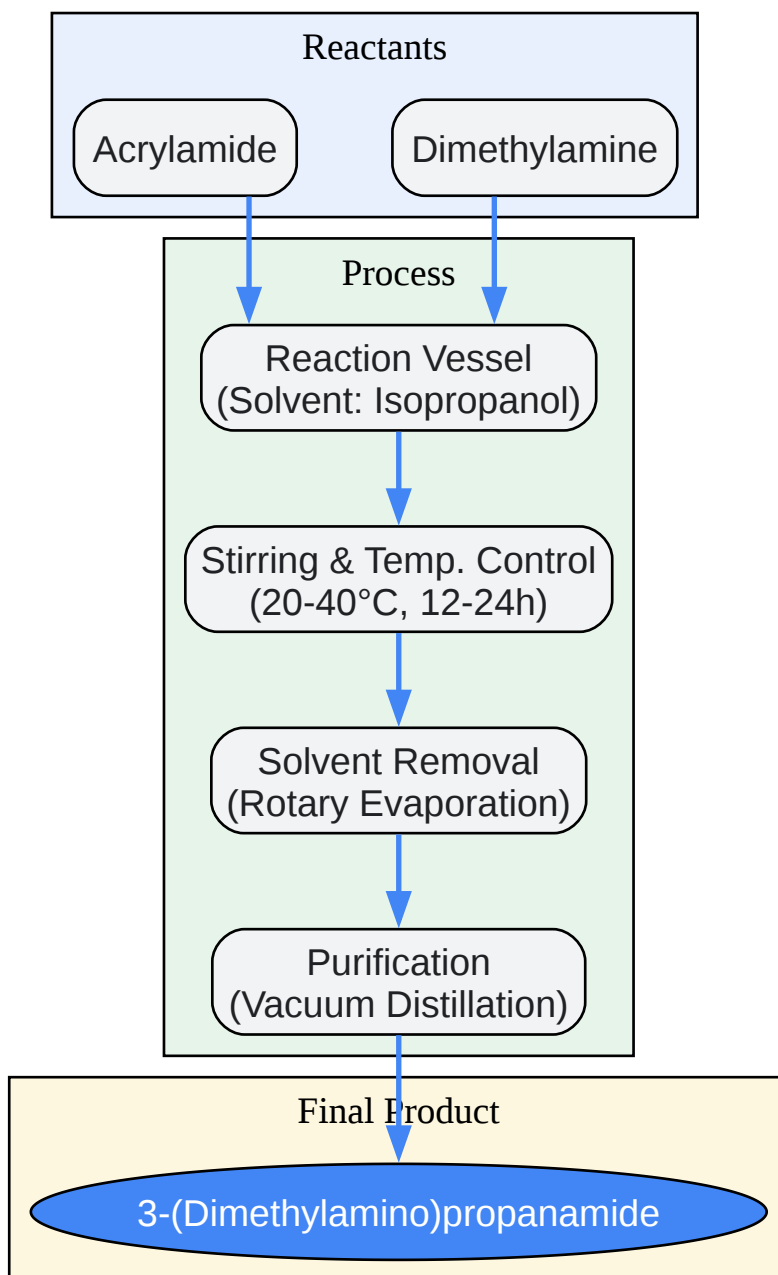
Reactants

Acrylamide

Dimethylamine

Process

Reaction Vessel
(Solvent: Isopropanol)

Stirring & Temp. Control
(20-40°C, 12-24h)

Solvent Removal
(Rotary Evaporation)

Purification
(Vacuum Distillation)

Final Product

3-(Dimethylamino)propanamide